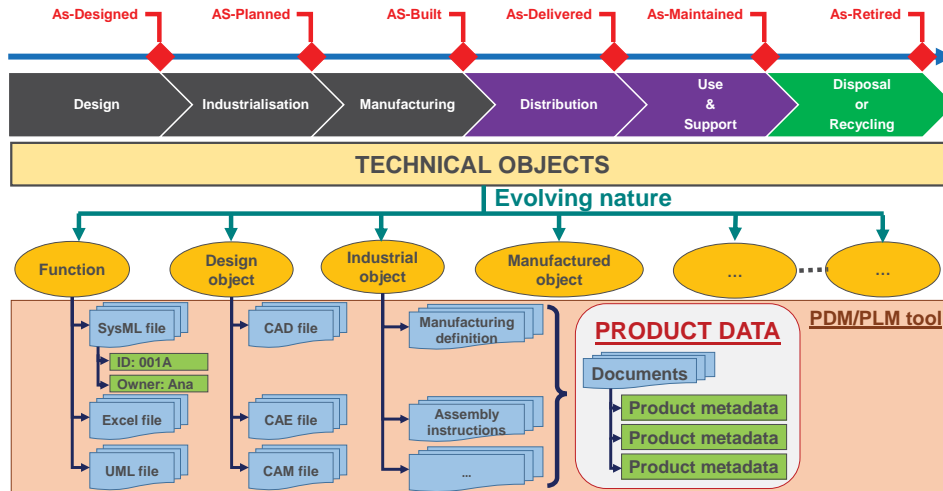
As-Designed AS-Planned AS-Built As-Delivered As-Maintained As-Retired

Design Industrialisation Manufacturing Distribution Use & Support Disposal or Recycling

TECHNICAL OBJECTS

Evolving nature

Function Design object Industrial object Manufactured object ... ...

PDM/PLM tool

SysML file
ID: 001A
Owner: Ana
Excel file
UML file

CAD file
CAE file
CAM file

Manufacturing definition
Assembly instructions
...

PRODUCT DATA
Documents
Product metadata
Product metadata
Product metadata